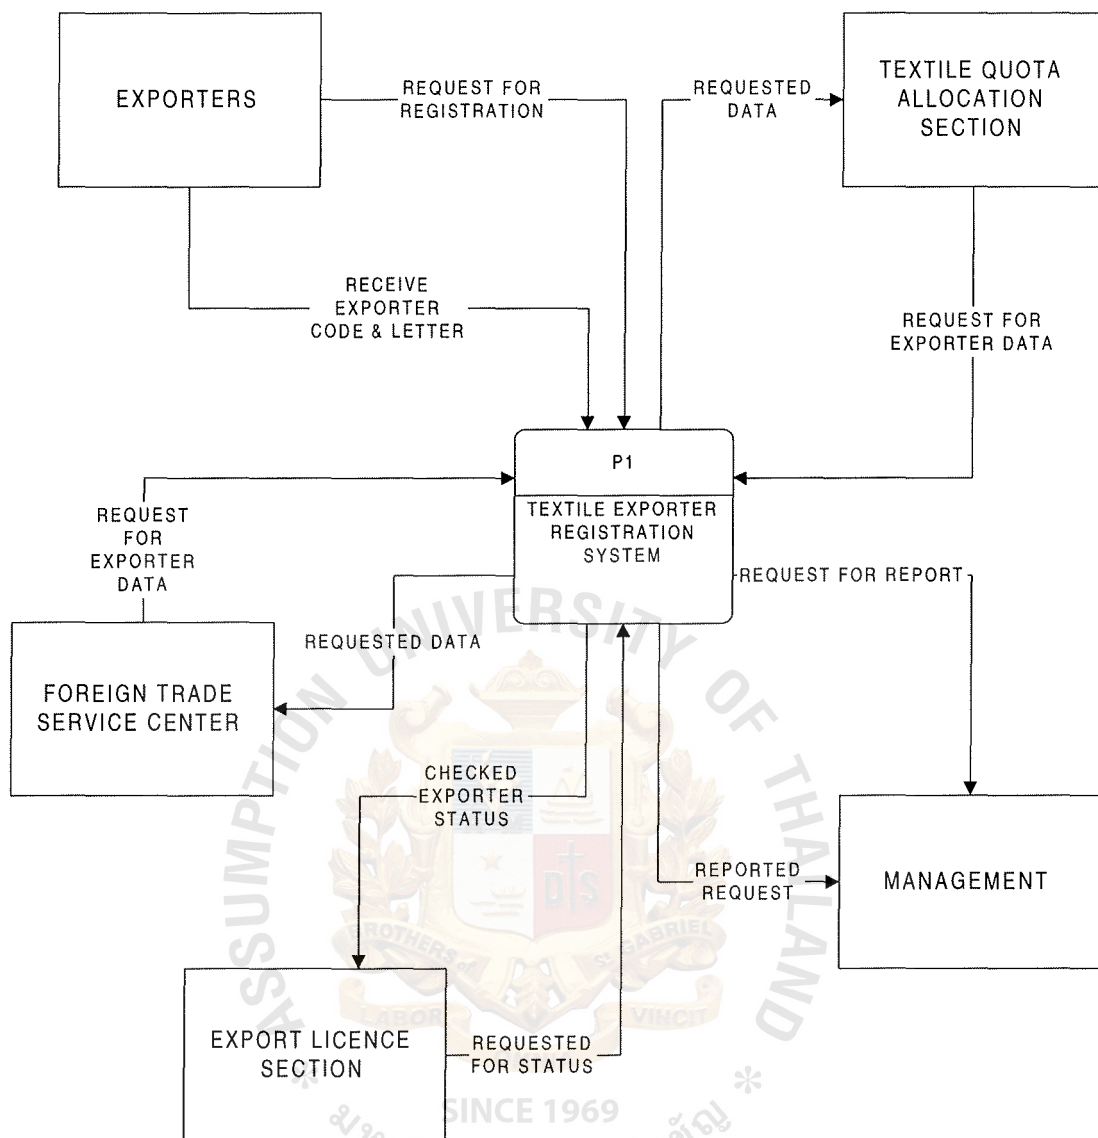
EXPORTERS

REQUEST FOR REGISTRATION

REQUESTED DATA

TEXTILE QUOTA ALLOCATION SECTION

RECEIVE EXPORTER CODE & LETTER

REQUEST FOR EXPORTER DATA

P1

TEXTILE EXPORTER REGISTRATION SYSTEM

REQUEST FOR EXPORTER DATA

REQUEST FOR REPORT

REQUESTED DATA

FOREIGN TRADE SERVICE CENTER

CHECKED EXPORTER STATUS

REPORTED REQUEST

MANAGEMENT

EXPORT LICENCE SECTION

REQUESTED FOR STATUS

ASSUMPTION UNIVERSITY OF THAILAND

BROTHERS OF ST GABRIEL

LABOR VINCIT

SINCE 1969